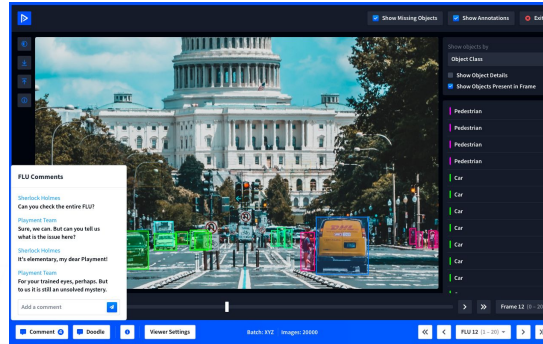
Show Missing Objects
Show Annotations
Exi

Show objects by
Object Class
Show Object Details
Show Objects Present in Frame

Pedestrian
Pedestrian
Pedestrian
Pedestrian
Car
Car
Car
Car
Car
Car
Car
Car

FLU Comments

Sherlock Holmes
Can you check the entire FLU?

Playment Team
Sure, we can. But can you tell us what is the issue here?

Sherlock Holmes
It's elementary, my dear Playment!

Playment Team
For your trained eyes, perhaps. But to us it is still an unsolved mystery.

Add a comment

Frame 12 (0 - 20

Comment
Doodle
Viewer Settings
Batch: XYZ
Images: 20000
FLU 12 (1 - 20)